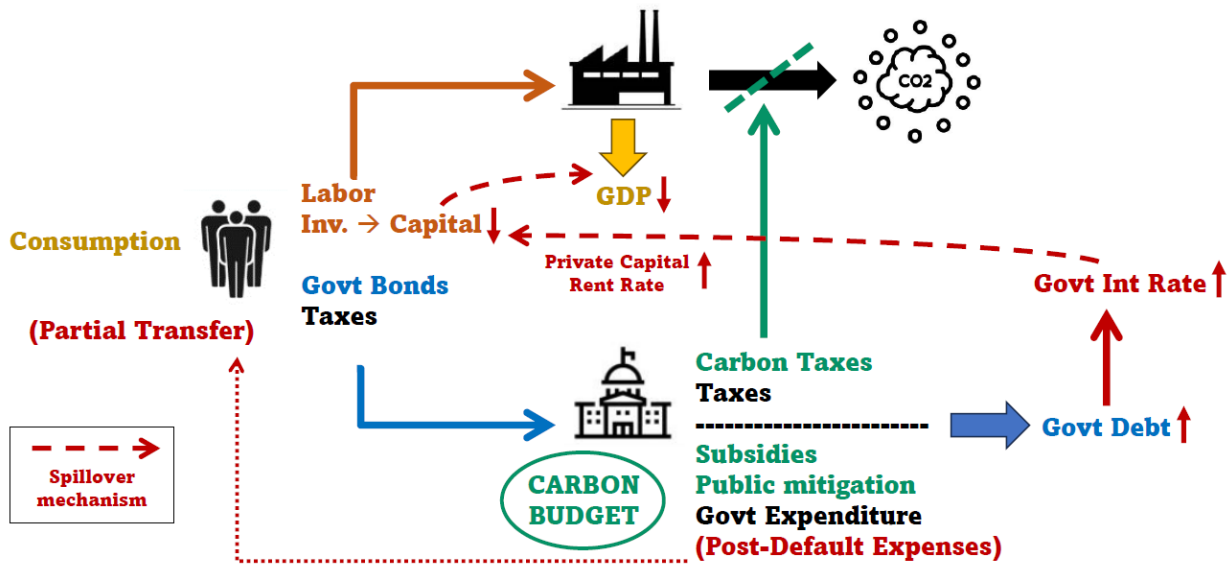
CO2

Labor
Inv. → Capital

GDP

Consumption

Private Capital
Rent Rate

Govt Bonds
Taxes

Govt Int Rate

(Partial Transfer)

Carbon Taxes
Taxes
----------------------------
Subsidies
Public mitigation
Govt Expenditure
(Post-Default Expenses)

Govt Debt

CARBON
BUDGET

Spillover
mechanism